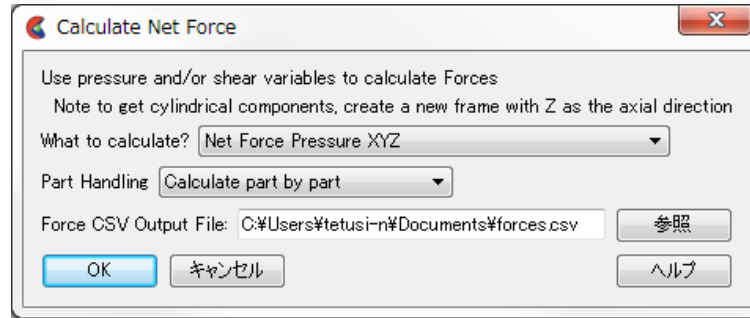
Calculate Net Force

Use pressure and/or shear variables to calculate Forces
Note to get cylindrical components, create a new frame with Z as the axial direction

What to calculate? Net Force Pressure XYZ

Part Handling Calculate part by part

Force CSV Output File: C:¥Users¥tetusi-n¥Documents¥forces.csv 参照

OK キャンセル ヘルプ